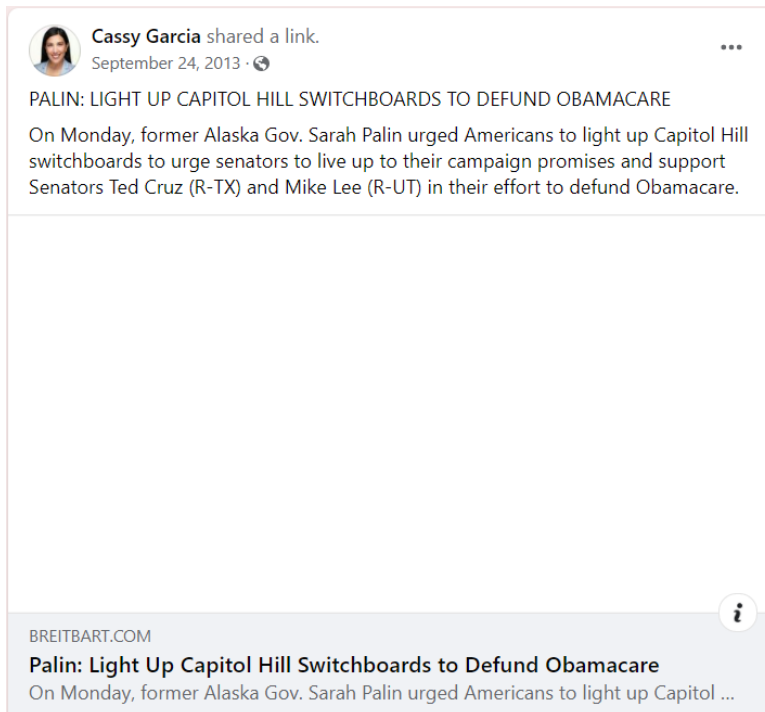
Cassy Garcia shared a link.
September 24, 2013 ·

...

PALIN: LIGHT UP CAPITOL HILL SWITCHBOARDS TO DEFUND OBAMACARE

On Monday, former Alaska Gov. Sarah Palin urged Americans to light up Capitol Hill switchboards to urge senators to live up to their campaign promises and support Senators Ted Cruz (R-TX) and Mike Lee (R-UT) in their effort to defund Obamacare.

i

BREITBART.COM
Palin: Light Up Capitol Hill Switchboards to Defund Obamacare
On Monday, former Alaska Gov. Sarah Palin urged Americans to light up Capitol ...